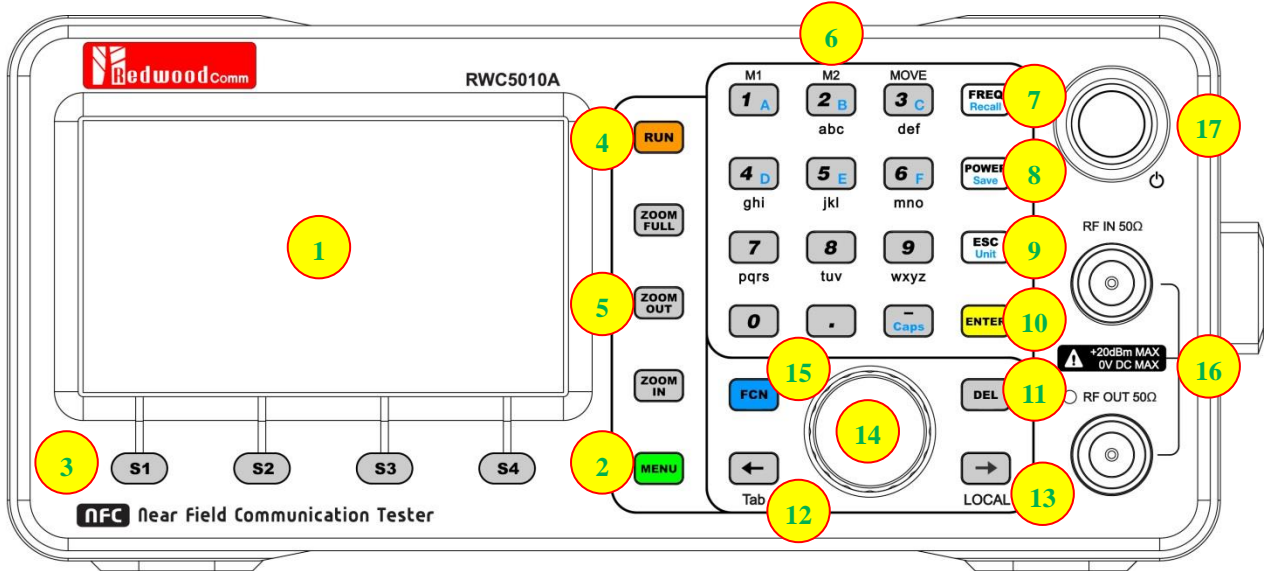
Redwood Comm

RWC5010A

6

M1 M2 MOVE

1 A 2 B 3 C

abc def

FREQ Recall 7

17

4 RUN

ZOOM FULL

4 D 5 E 6 F

ghi jkl mno

POWER Save 8

1

7 8 9

pqrs tuv wxyz

ESC Unit 9

RF IN 50Ω

5 ZOOM OUT

0 . – Caps

ENTER 10

+20dBm MAX 0V DC MAX 16

ZOOM IN

15 FCN

14

DEL 11

RF OUT 50Ω

3 S1 S2 S3 S4

2 MENU

← Tab 12

→ LOCAL 13

NFC Near Field Communication Tester